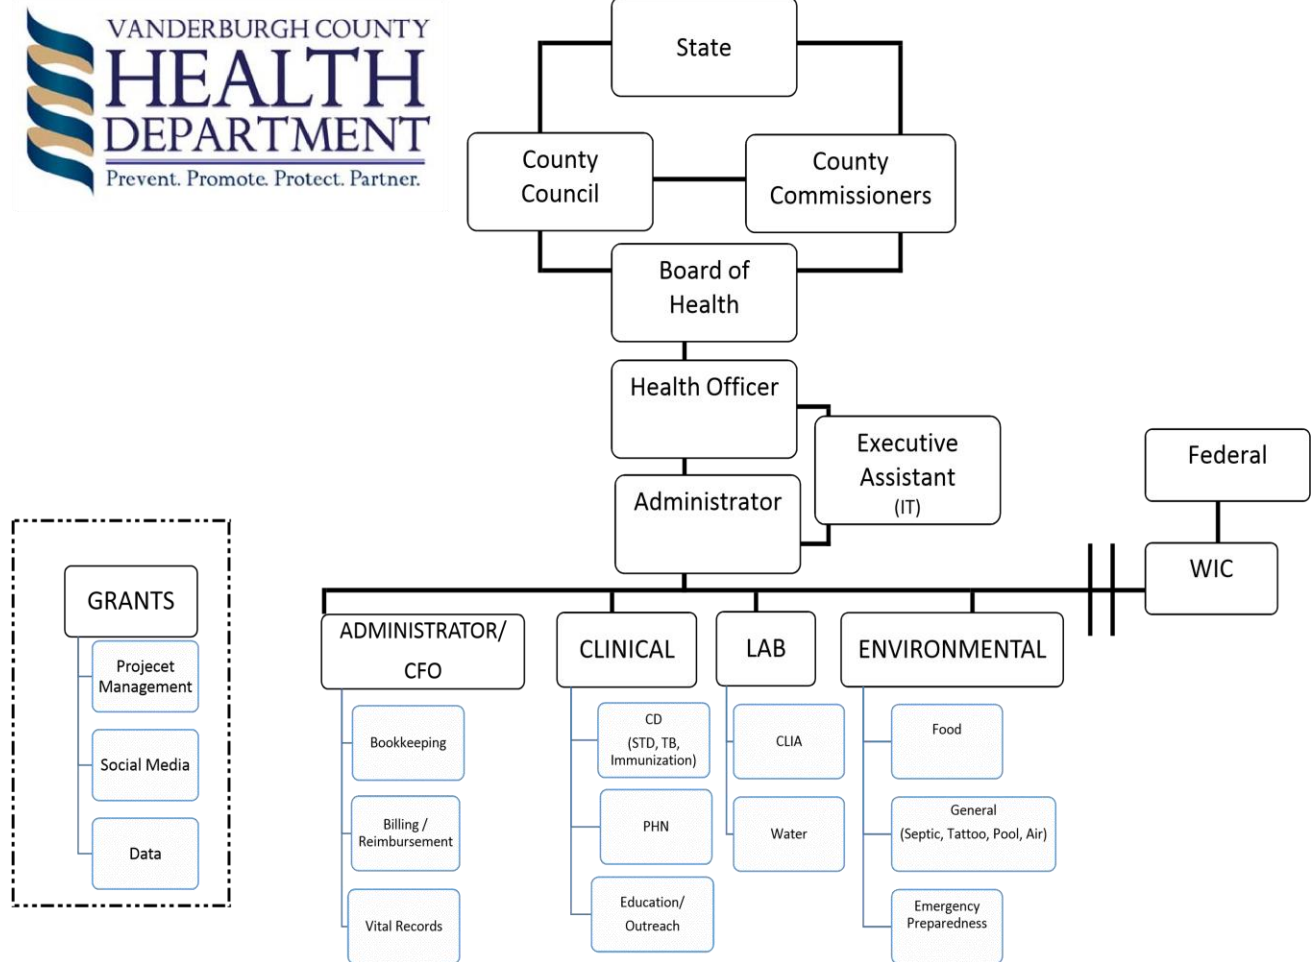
VANDERBURGH COUNTY
HEALTH
DEPARTMENT
Prevent. Promote. Protect. Partner.

State

County Council

County Commissioners

Board of Health

Health Officer

Executive Assistant (IT)

Administrator

Federal

WIC

GRANTS

Projecet Management

Social Media

Data

ADMINISTRATOR/ CFO

Bookkeeping

Billing / Reimbursement

Vital Records

CLINICAL

CD (STD, TB, Immunization)

PHN

Education/ Outreach

LAB

CLIA

Water

ENVIRONMENTAL

Food

General (Septic, Tattoo, Pool, Air)

Emergency Preparedness